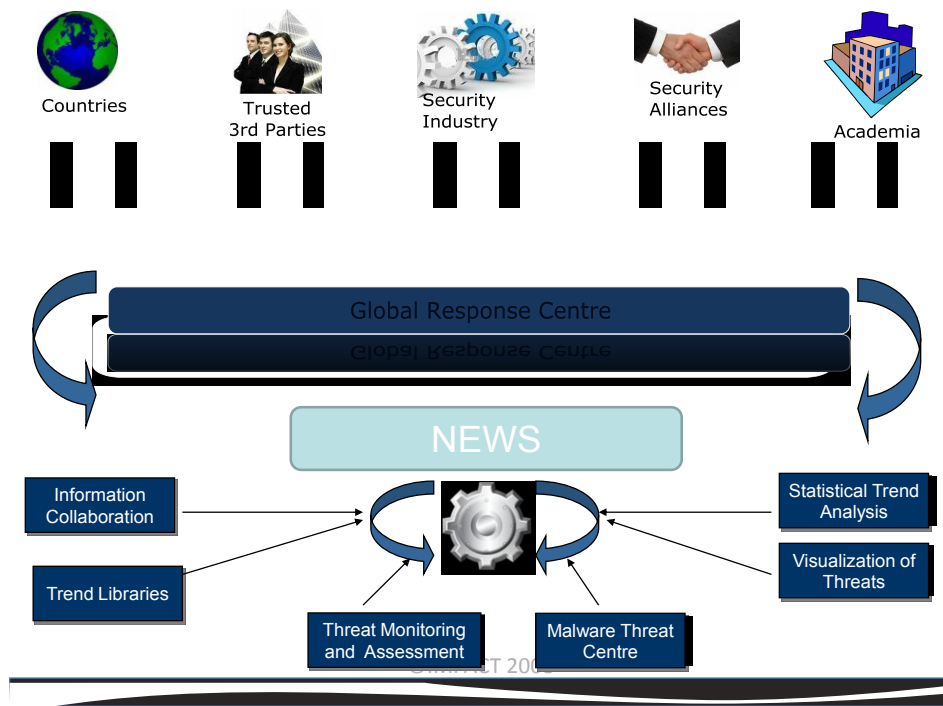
Countries

Trusted 3rd Parties

Security Industry

Security Alliances

Academia

Global Response Centre

Global Response Centre

NEWS

Information Collaboration

Trend Libraries

Statistical Trend Analysis

Visualization of Threats

Threat Monitoring and Assessment

Malware Threat Centre

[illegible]ACT 200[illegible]